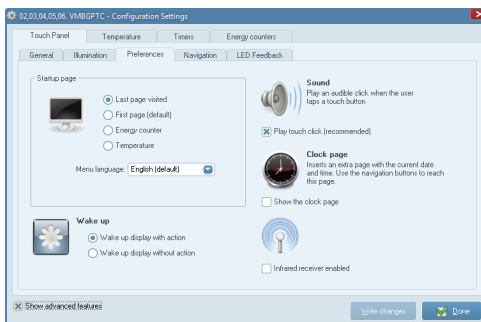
02,03,04,05,06. VMBGPTC - Configuration Settings

Touch Panel | Temperature | Timers | Energy counters

General | Illumination | Preferences | Navigation | LED Feedback

Startup page

Last page visited
First page (default)
Energy counter
Temperature

Menu language: English (default)

Sound
Play an audible click when the user taps a touch button

Play touch click (recommended)

Clock page
Inserts an extra page with the current date and time. Use the navigation buttons to reach this page.

Show the clock page

Infrared receiver enabled

Wake up

Wake up display with action
Wake up display without action

Show advanced features

Write changes

Done